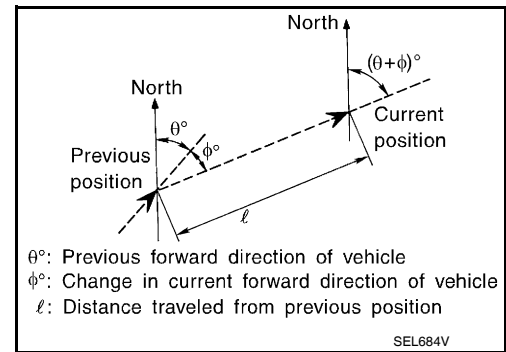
North

$(\theta+\phi)^\circ$

North

$\theta^\circ$

$\phi^\circ$

Current position

Previous position

$\ell$

$\theta^\circ$: Previous forward direction of vehicle
$\phi^\circ$: Change in current forward direction of vehicle
$\ell$: Distance traveled from previous position

SEL684V